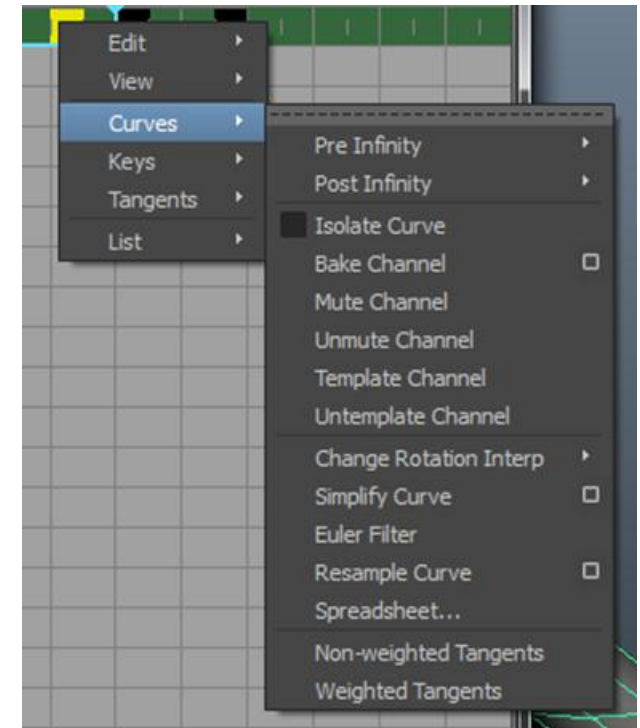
Edit
View
Curves
Keys
Tangents
List

Pre Infinity
Post Infinity
Isolate Curve
Bake Channel
Mute Channel
Unmute Channel
Template Channel
Untemplate Channel
Change Rotation Interp
Simplify Curve
Euler Filter
Resample Curve
Spreadsheet...
Non-weighted Tangents
Weighted Tangents